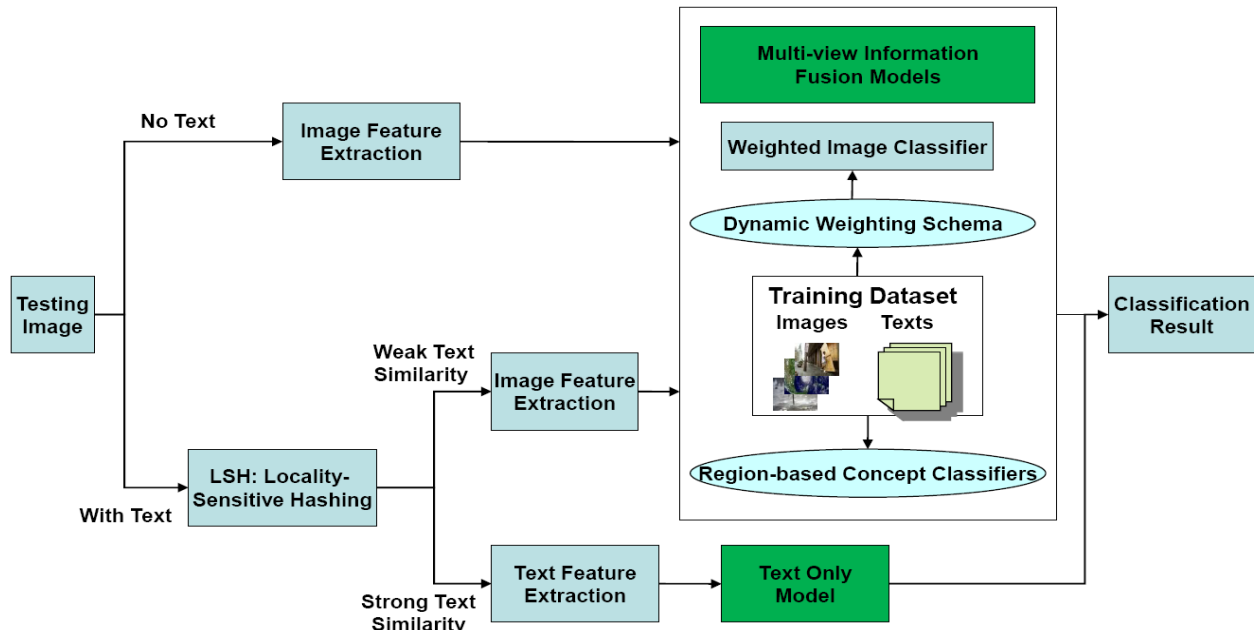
Testing Image

No Text

Image Feature Extraction

With Text

LSH: Locality-Sensitive Hashing

Weak Text Similarity

Image Feature Extraction

Strong Text Similarity

Text Feature Extraction

Text Only Model

Multi-view Information Fusion Models

Weighted Image Classifier

Dynamic Weighting Schema

Training Dataset

Images

Texts

Region-based Concept Classifiers

Classification Result